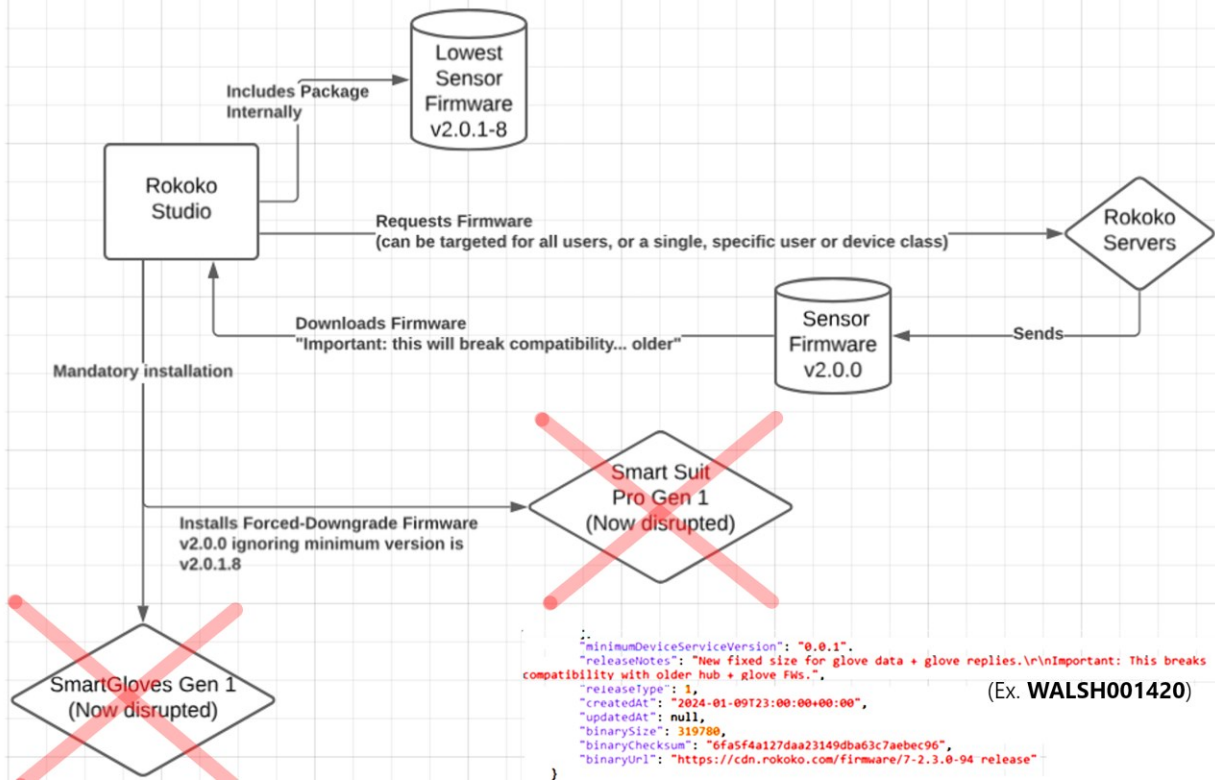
Lowest Sensor Firmware v2.0.1-8

Includes Package Internally

Rokoko Studio

Requests Firmware
(can be targeted for all users, or a single, specific user or device class)

Rokoko Servers

Downloads Firmware
"Important: this will break compatibility... older"

Sensor Firmware v2.0.0

Sends

Mandatory installation

Smart Suit Pro Gen 1 (Now disrupted)

Installs Forced-Downgrade Firmware v2.0.0 ignoring minimum version is v2.0.1.8

SmartGloves Gen 1 (Now disrupted)

"minimumDeviceServiceVersion": "0.0.1",
"releaseNotes": "New fixed size for glove data + glove replies.\r\nImportant: This breaks compatibility with older hub + glove FWs.",
"releaseType": 1,
"createdAt": "2024-01-09T23:00:00+00:00",
"updatedAt": null,
"binarySize": 319780,
"binaryChecksum": "6fa5f4a127daa23149dba63c7aebec96",
"binaryUrl": "https://cdn.rokoko.com/firmware/7-2.3.0-94 release"
}

(Ex. WALSH001420)